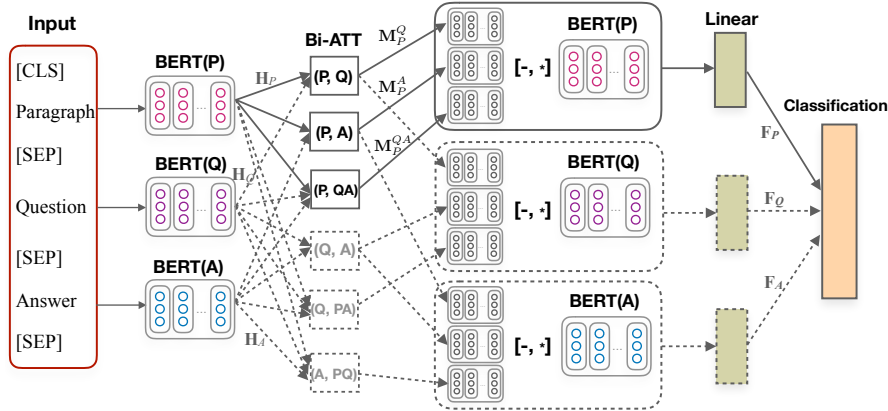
Input

[CLS]

Paragraph

[SEP]

Question

[SEP]

Answer

[SEP]

BERT(P)

BERT(Q)

BERT(A)

$\mathbf{H}_P$

$\mathbf{H}_Q$

$\mathbf{H}_A$

Bi-ATT

(P, Q)

(P, A)

(P, QA)

(Q, A)

(Q, PA)

(A, PQ)

$\mathbf{M}_P^Q$

$\mathbf{M}_P^A$

$\mathbf{M}_P^{QA}$

[-, *]

BERT(P)

[-, *]

BERT(Q)

[-, *]

BERT(A)

Linear

Classification

$\mathbf{F}_P$

$\mathbf{F}_Q$

$\mathbf{F}_A$